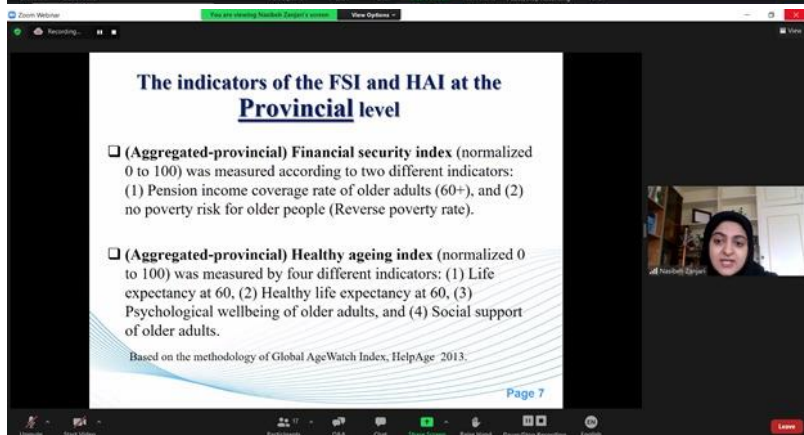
Zoom Webinar

You are viewing Nasibeh Zanjari's screen

View Options

Recording...

View

The indicators of the FSI and HAI at the Provincial level

❑ (Aggregated-provincial) Financial security index (normalized 0 to 100) was measured according to two different indicators: (1) Pension income coverage rate of older adults (60+), and (2) no poverty risk for older people (Reverse poverty rate).

❑ (Aggregated-provincial) Healthy ageing index (normalized 0 to 100) was measured by four different indicators: (1) Life expectancy at 60, (2) Healthy life expectancy at 60, (3) Psychological wellbeing of older adults, and (4) Social support of older adults.

Based on the methodology of Global AgeWatch Index, HelpAge 2013.

Page 7

Nasibeh Zanjari

Unmute

Start Video

Participants 17

Q&A

Chat

Share Screen

Raise Hand

Pause/Stop Recording

English

Leave